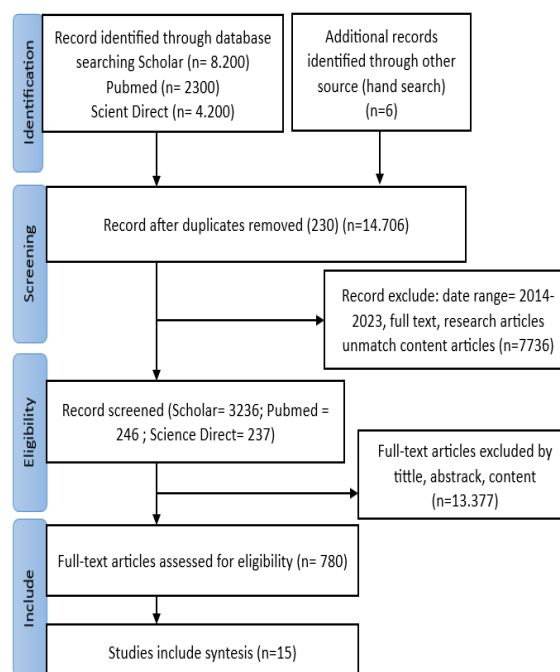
Identification

Record identified through database searching Scholar (n= 8.200) Pubmed (n= 2300) Scient Direct (n= 4.200)

Additional records identified through other source (hand search) (n=6)

Screening

Record after duplicates removed (230) (n=14.706)

Record exclude: date range= 2014-2023, full text, research articles unmatch content articles (n=7736)

Eligibility

Record screened (Scholar= 3236; Pubmed = 246 ; Science Direct= 237)

Full-text articles excluded by tittle, abstrack, content (n=13.377)

Include

Full-text articles assessed for eligibility (n= 780)

Studies include syntesis (n=15)